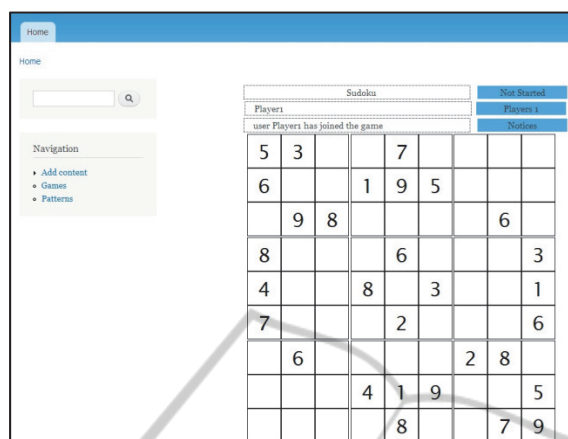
Home

Home

Navigation

Add content
Games
Patterns

Sudoku
Player1
user Player1 has joined the game

Not Started
Players 1
Notices

| | | | | | | | | |
|---|---|---|---|---|---|---|---|---|
| 5 | 3 | | | 7 | | | | |
| 6 | | | 1 | 9 | 5 | | | |
| | 9 | 8 | | | | | 6 | |
| 8 | | | | 6 | | | | 3 |
| 4 | | | 8 | | 3 | | | 1 |
| 7 | | | | 2 | | | | 6 |
| | 6 | | | | | 2 | 8 | |
| | | | 4 | 1 | 9 | | | 5 |
| | | | | 8 | | | 7 | 9 |